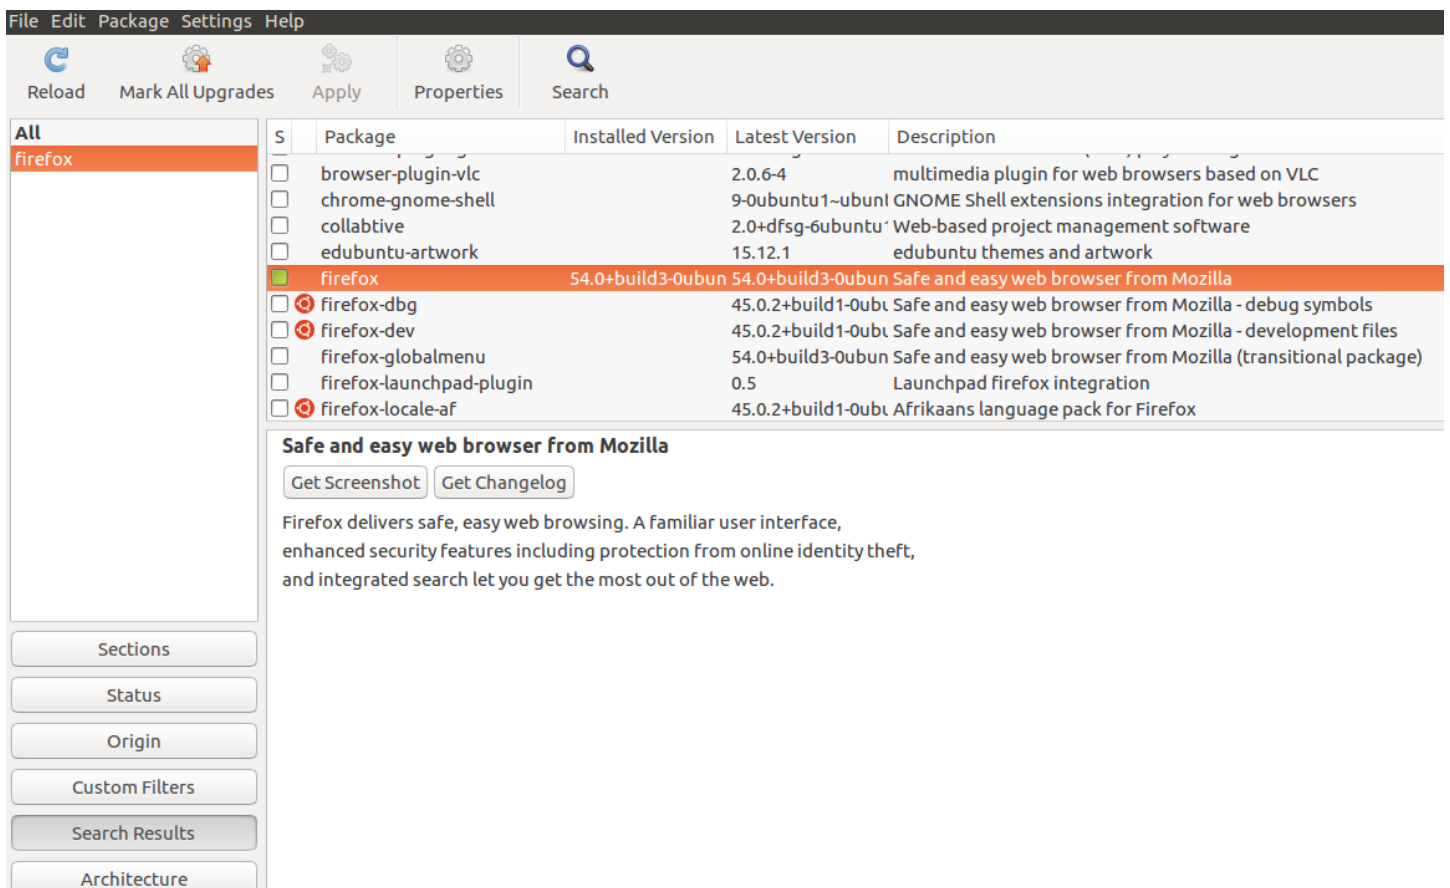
File Edit Package Settings Help

Reload Mark All Upgrades Apply Properties Search

All
firefox

| S | Package | Installed Version | Latest Version | Description |
|---|---|---|---|---|
| | browser-plugin-vlc | | 2.0.6-4 | multimedia plugin for web browsers based on VLC |
| | chrome-gnome-shell | | 9-0ubuntu1~ubunl | GNOME Shell extensions integration for web browsers |
| | collabtive | | 2.0+dfsg-6ubuntu' | Web-based project management software |
| | edubuntu-artwork | | 15.12.1 | edubuntu themes and artwork |
| | firefox | 54.0+build3-0ubun | 54.0+build3-0ubun | Safe and easy web browser from Mozilla |
| | firefox-dbg | | 45.0.2+build1-0ubu | Safe and easy web browser from Mozilla - debug symbols |
| | firefox-dev | | 45.0.2+build1-0ubu | Safe and easy web browser from Mozilla - development files |
| | firefox-globalmenu | | 54.0+build3-0ubun | Safe and easy web browser from Mozilla (transitional package) |
| | firefox-launchpad-plugin | | 0.5 | Launchpad firefox integration |
| | firefox-locale-af | | 45.0.2+build1-0ubu | Afrikaans language pack for Firefox |

Safe and easy web browser from Mozilla

Get Screenshot Get Changelog

Firefox delivers safe, easy web browsing. A familiar user interface, enhanced security features including protection from online identity theft, and integrated search let you get the most out of the web.

Sections
Status
Origin
Custom Filters
Search Results
Architecture